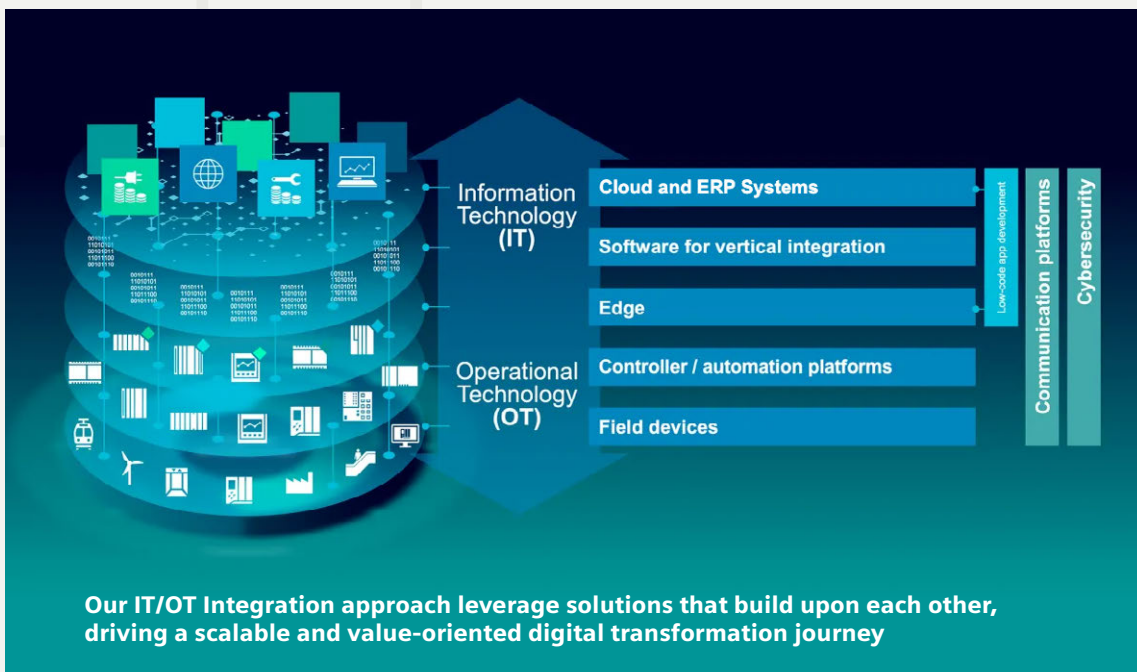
Information Technology (IT)

Operational Technology (OT)

Cloud and ERP Systems

Software for vertical integration

Edge

Controller / automation platforms

Field devices

Low-code app development

Communication platforms

Cybersecurity

Our IT/OT Integration approach leverage solutions that build upon each other, driving a scalable and value-oriented digital transformation journey